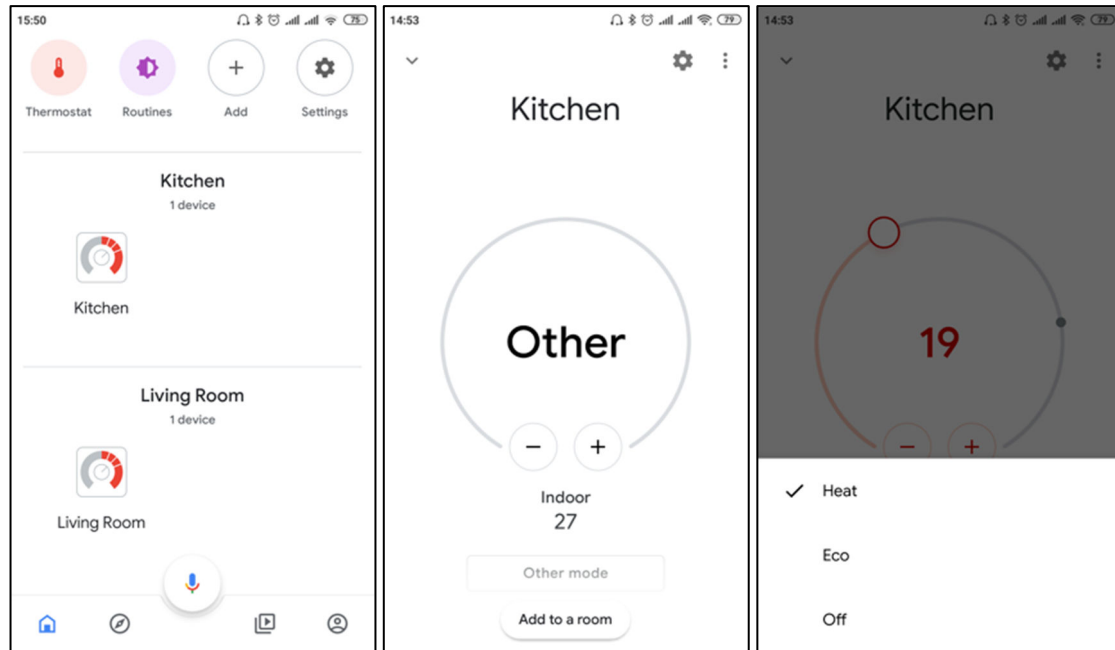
15:50 75

Thermostat

Routines

Add

Settings

Kitchen
1 device

Kitchen

Living Room
1 device

Living Room

14:53 79

Kitchen

Other

−

+

Indoor
27

Other mode

Add to a room

14:53 79

Kitchen

19

−

+

✓ Heat

Eco

Off